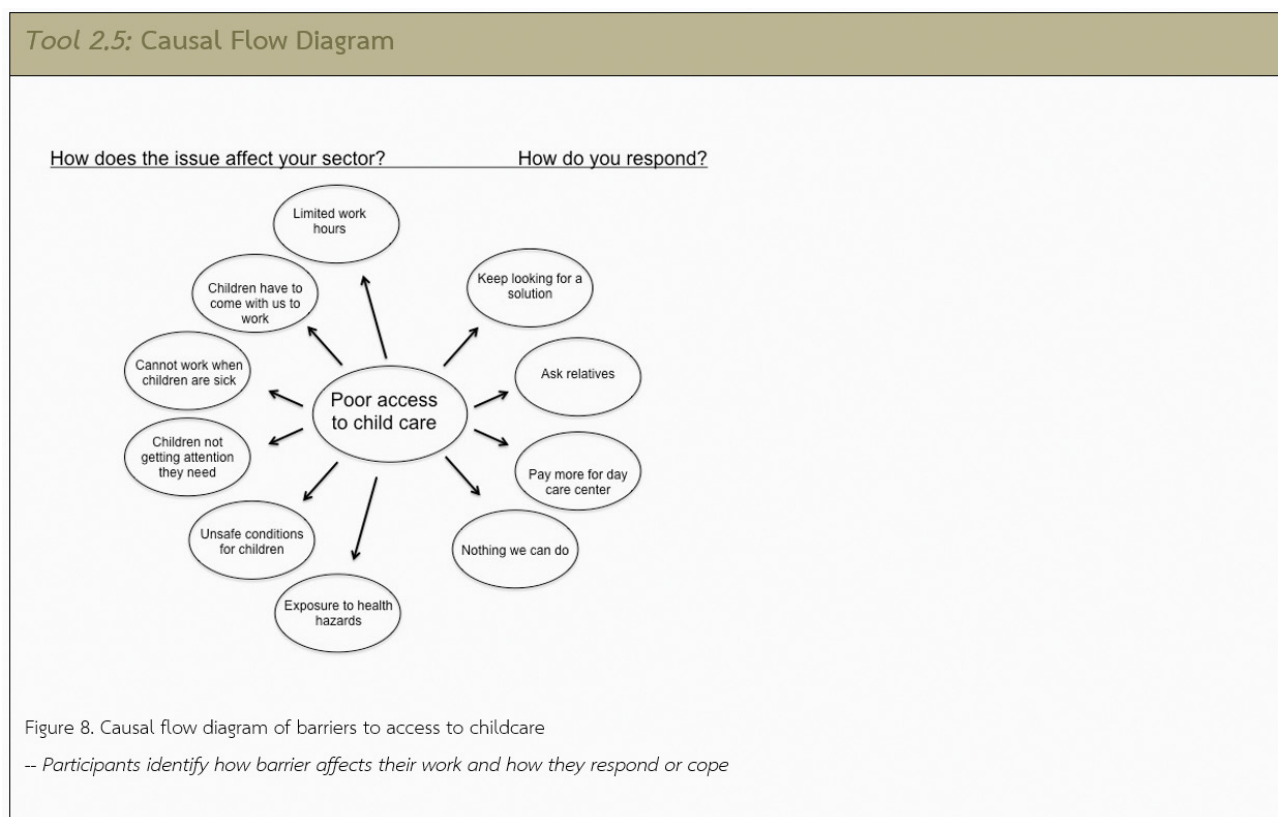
*Tool 2.5:* Causal Flow Diagram

How does the issue affect your sector?

How do you respond?

Limited work hours

Children have to come with us to work

Cannot work when children are sick

Children not getting attention they need

Unsafe conditions for children

Exposure to health hazards

Poor access to child care

Keep looking for a solution

Ask relatives

Pay more for day care center

Nothing we can do

Figure 8. Causal flow diagram of barriers to access to childcare

-- *Participants identify how barrier affects their work and how they respond or cope*